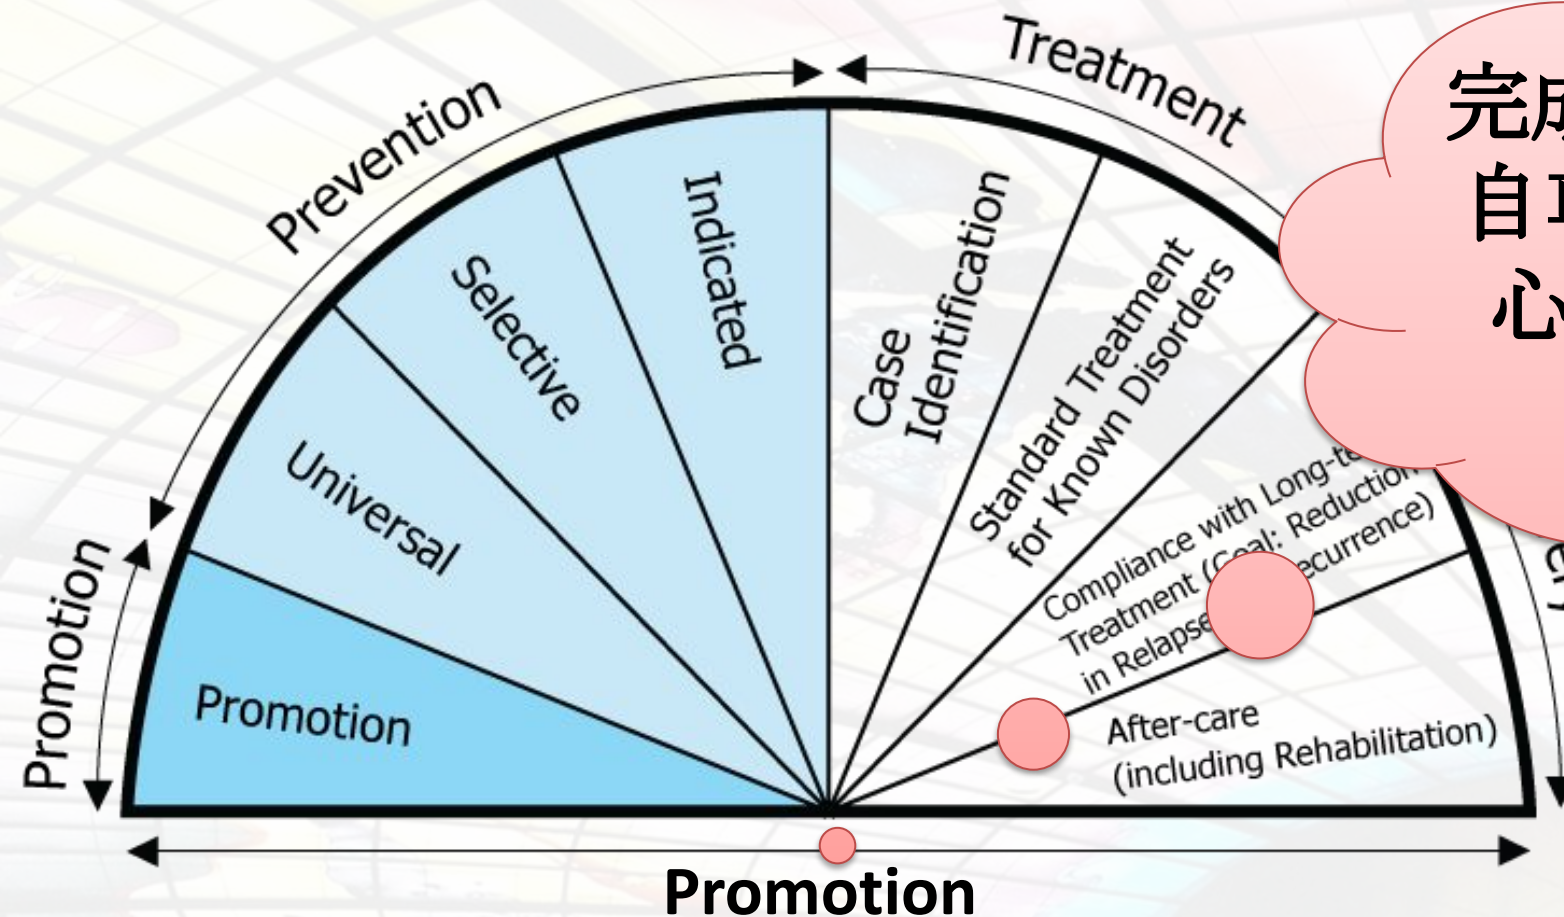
Prevention

Treatment

Promotion

Promotion

Universal

Selective

Indicated

Case Identification

Standard Treatment for Known Disorders

Compliance with Long-te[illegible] Treatment (Goal: Reduction in Relapse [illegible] Recurrence)

After-care (including Rehabilitation)

Promotion

完成
自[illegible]
心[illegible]